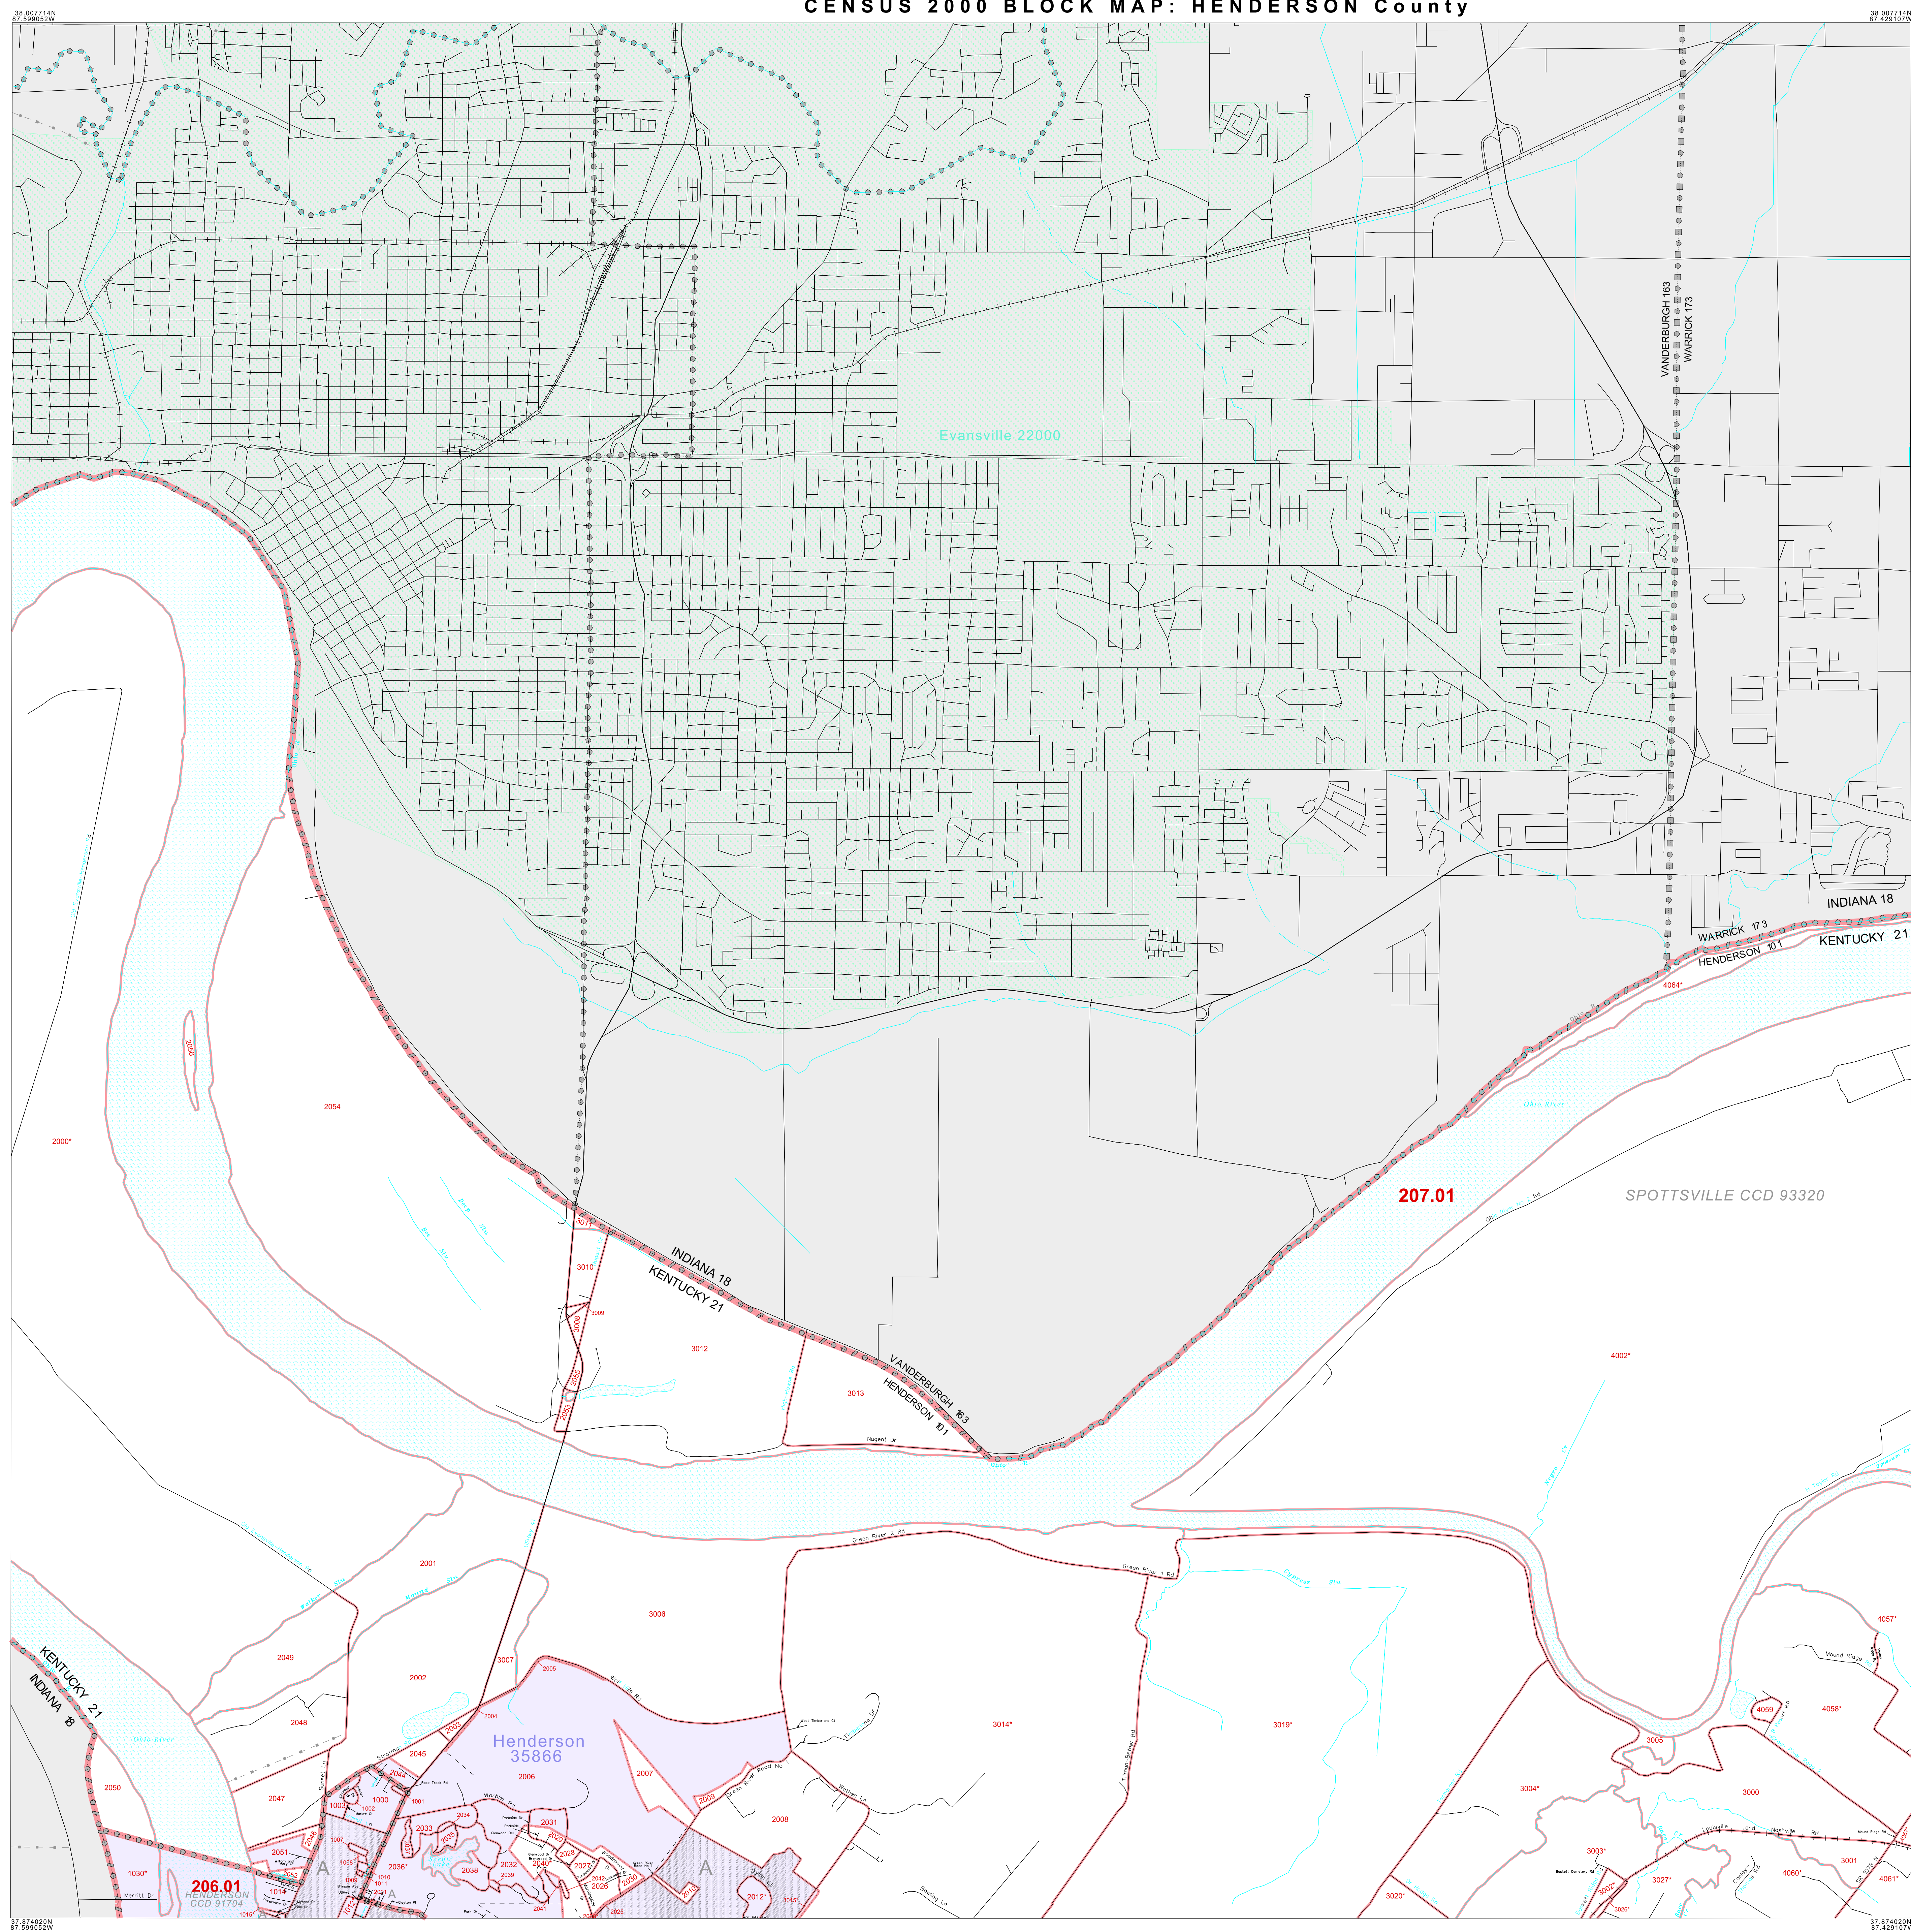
CENSUS 2000 BLOCK MAP: HENDERSON County

38.007714N
87.599052W

38.007714N
87.429107W

VANDERBURGH 163
WARRICK 173

Evansville 22000

INDIANA 18
WARRICK 173
HENDERSON 101
KENTUCKY 21

4064*

Ohio River

207.01

SPOTTSVILLE CCD 93320

2000*

2054

2056

INDIANA 18
KENTUCKY 21

3011
3010
3009
3008
3012
3013

VANDERBURGH 163
HENDERSON 101

Nugent Dr

4002*

Green River 2 Rd
Green River 1 Rd

2001

3006

3007

2049

2002

2048

KENTUCKY 21
INDIANA 18

Ohio River

2005
2004
2003

Henderson
35866

2045
2006
2007

3014*
3019*

4057*
Mound Ridge
4059
4058*
3005
3004*
3000

2050
2047
2044
1003
1000
1001
2009
2008

2046
1007
2051
2033
2034
2031
2029
2028
2027
2030
2010

3003*
3027*
3001
4060*
4061*

1030*
206.01
HENDERSON
CCD 91704
1014
1008
2036*
2038
2032
2039
2040
2026
2012*
3015*

Merritt Dr
1015
2041
2025
3020*
3002
3026*

Louisville and Nashville RR

37.874020N
87.599052W

37.874020N
87.429107W